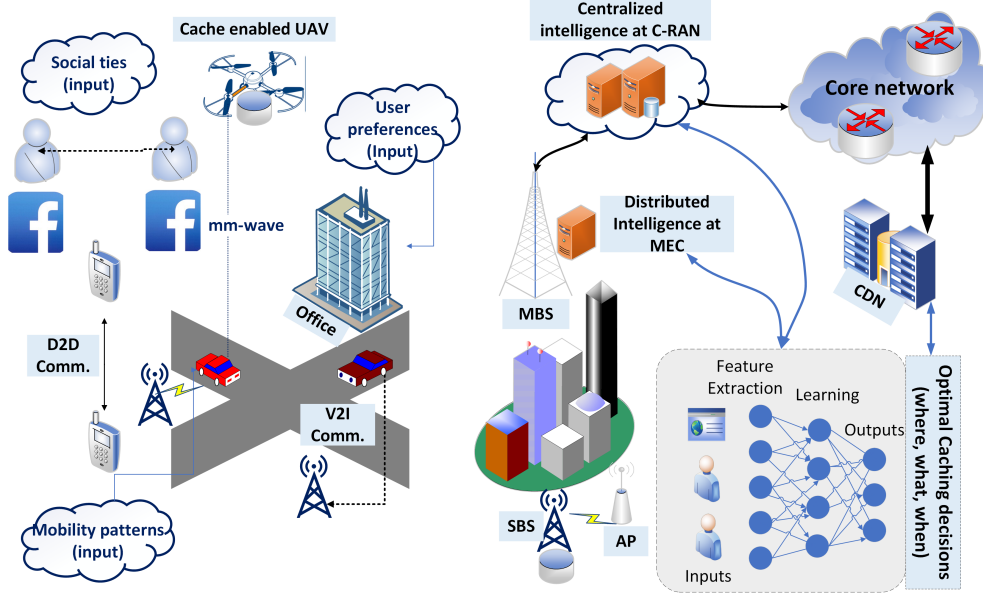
Social ties (input)

Cache enabled UAV

User preferences (Input)

mm-wave

Office

D2D Comm.

V2I Comm.

Mobility patterns (input)

Centralized intelligence at C-RAN

Core network

Distributed Intelligence at MEC

MBS

CDN

Feature Extraction

Learning

Outputs

Inputs

SBS

AP

Optimal Caching decisions (where, what, when)